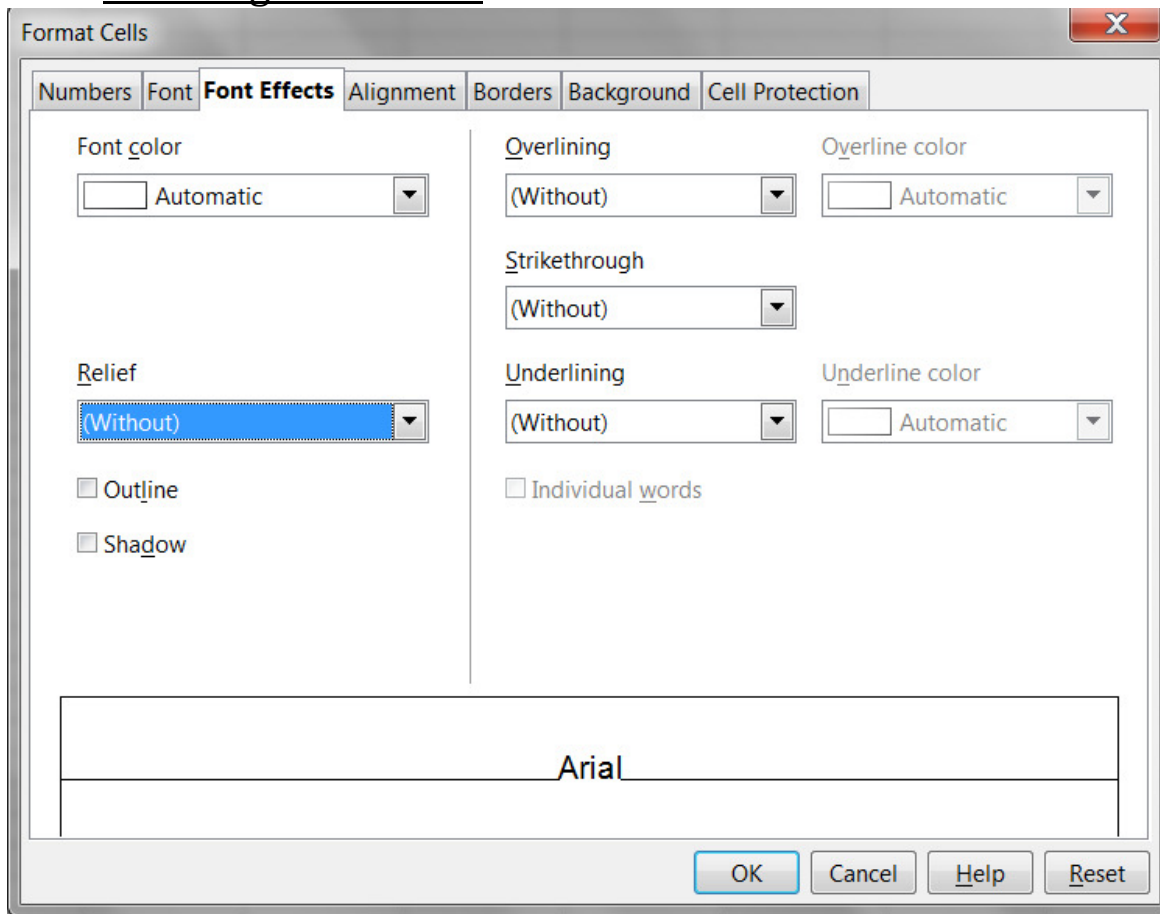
Format Cells

Numbers | Font | Font Effects | Alignment | Borders | Background | Cell Protection

Font color
Automatic

Overlining
(Without)

Overline color
Automatic

Strikethrough
(Without)

Relief
(Without)

Underlining
(Without)

Underline color
Automatic

Outline

Shadow

Individual words

Arial

OK
Cancel
Help
Reset